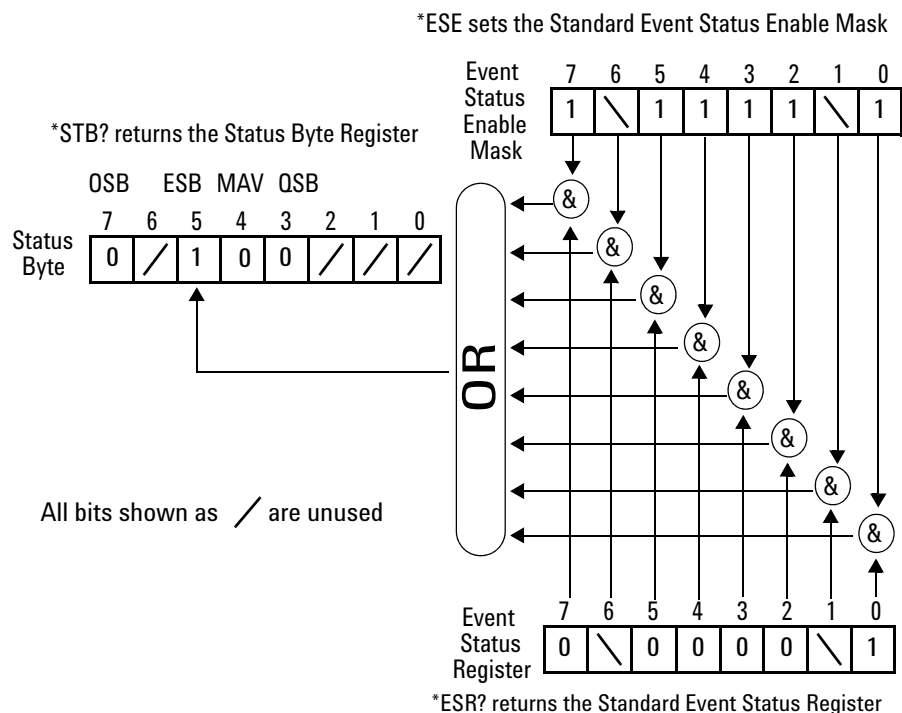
*ESE sets the Standard Event Status Enable Mask

Event Status Enable Mask

| 7 | 6 | 5 | 4 | 3 | 2 | 1 | 0 |
|---|---|---|---|---|---|---|---|
| 1 | \ | 1 | 1 | 1 | 1 | \ | 1 |

*STB? returns the Status Byte Register

OSB ESB MAV QSB

Status Byte

| 7 | 6 | 5 | 4 | 3 | 2 | 1 | 0 |
|---|---|---|---|---|---|---|---|
| 0 | / | 1 | 0 | 0 | / | / | / |

&
&
&
&
&
&
&
&

OR

All bits shown as / are unused

Event Status Register

| 7 | 6 | 5 | 4 | 3 | 2 | 1 | 0 |
|---|---|---|---|---|---|---|---|
| 0 | \ | 0 | 0 | 0 | 0 | \ | 1 |

*ESR? returns the Standard Event Status Register